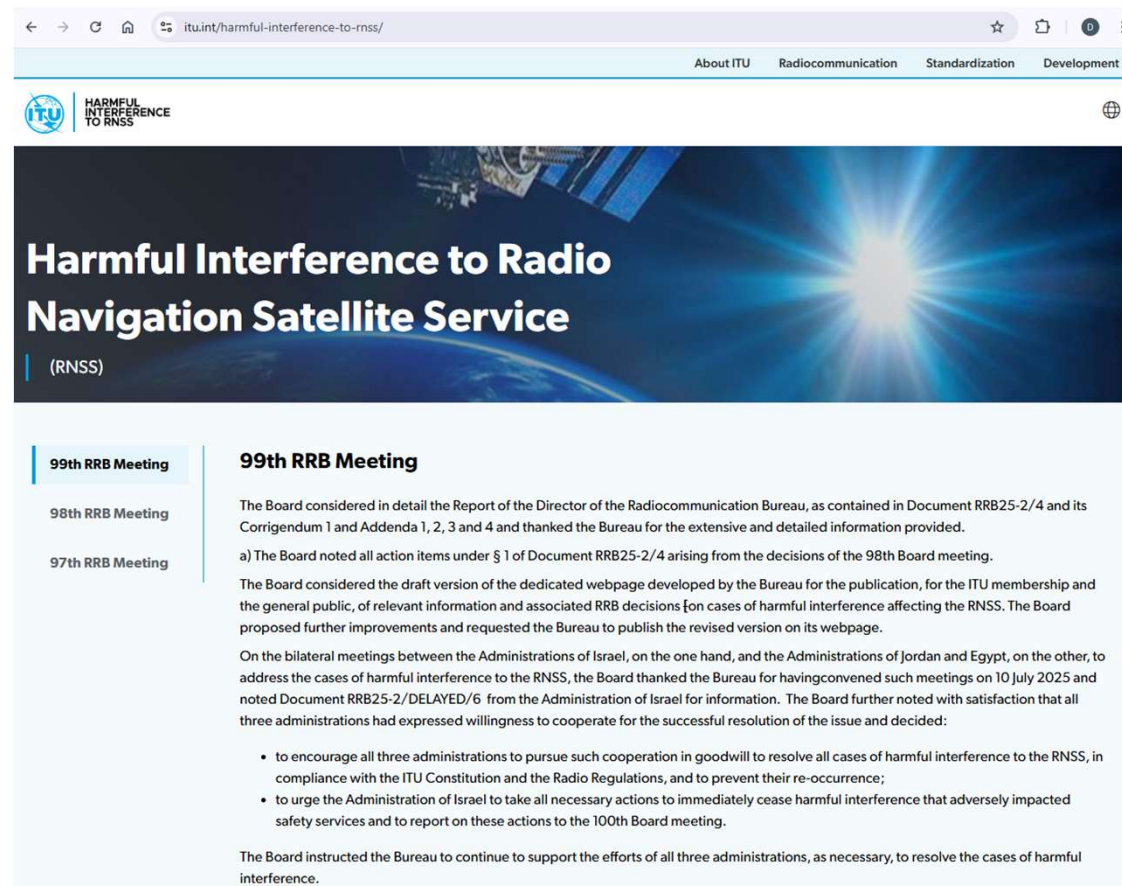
itu.int/harmful-interference-to-rnss/

D

About ITU Radiocommunication Standardization Development

ITU HARMFUL INTERFERENCE TO RNSS

Harmful Interference to Radio Navigation Satellite Service

(RNSS)

99th RRB Meeting

98th RRB Meeting

97th RRB Meeting

99th RRB Meeting

The Board considered in detail the Report of the Director of the Radiocommunication Bureau, as contained in Document RRB25-2/4 and its Corrigendum 1 and Addenda 1, 2, 3 and 4 and thanked the Bureau for the extensive and detailed information provided.

a) The Board noted all action items under § 1 of Document RRB25-2/4 arising from the decisions of the 98th Board meeting.

The Board considered the draft version of the dedicated webpage developed by the Bureau for the publication, for the ITU membership and the general public, of relevant information and associated RRB decisions on cases of harmful interference affecting the RNSS. The Board proposed further improvements and requested the Bureau to publish the revised version on its webpage.

On the bilateral meetings between the Administrations of Israel, on the one hand, and the Administrations of Jordan and Egypt, on the other, to address the cases of harmful interference to the RNSS, the Board thanked the Bureau for havingconvened such meetings on 10 July 2025 and noted Document RRB25-2/DELAYED/6 from the Administration of Israel for information. The Board further noted with satisfaction that all three administrations had expressed willingness to cooperate for the successful resolution of the issue and decided:

• to encourage all three administrations to pursue such cooperation in goodwill to resolve all cases of harmful interference to the RNSS, in compliance with the ITU Constitution and the Radio Regulations, and to prevent their re-occurrence;
• to urge the Administration of Israel to take all necessary actions to immediately cease harmful interference that adversely impacted safety services and to report on these actions to the 100th Board meeting.

The Board instructed the Bureau to continue to support the efforts of all three administrations, as necessary, to resolve the cases of harmful interference.